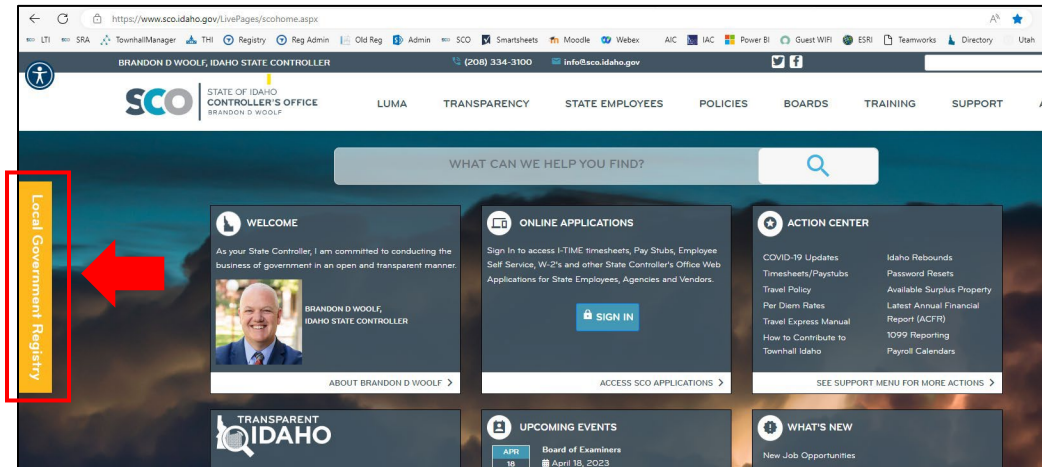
https://www.sco.idaho.gov/LivePages/scohome.aspx

LTI SRA TownhallManager THI Registry Reg Admin Old Reg Admin SCO Smartsheets Moodle Webex AIC IAC Power BI Guest WIFI ESRI Teamworks Directory Utah

BRANDON D WOOLF, IDAHO STATE CONTROLLER (208) 334-3100 info@sco.idaho.gov

SCO STATE OF IDAHO CONTROLLER'S OFFICE BRANDON D WOOLF

LUMA TRANSPARENCY STATE EMPLOYEES POLICIES BOARDS TRAINING SUPPORT

Local Government Registry

WHAT CAN WE HELP YOU FIND?

WELCOME

As your State Controller, I am committed to conducting the business of government in an open and transparent manner.

BRANDON D WOOLF, IDAHO STATE CONTROLLER

ABOUT BRANDON D WOOLF

ONLINE APPLICATIONS

Sign In to access I-TIME timesheets, Pay Stubs, Employee Self Service, W-2's and other State Controller's Office Web Applications for State Employees, Agencies and Vendors.

SIGN IN

ACCESS SCO APPLICATIONS

ACTION CENTER

COVID-19 Updates
Timesheets/Paystubs
Travel Policy
Per Diem Rates
Travel Express Manual
How to Contribute to Townhall Idaho

Idaho Rebounds
Password Resets
Available Surplus Property
Latest Annual Financial Report (ACFR)
1099 Reporting
Payroll Calendars

SEE SUPPORT MENU FOR MORE ACTIONS

TRANSPARENT IDAHO

UPCOMING EVENTS

APR 18 Board of Examiners April 18, 2023

WHAT'S NEW

New Job Opportunities